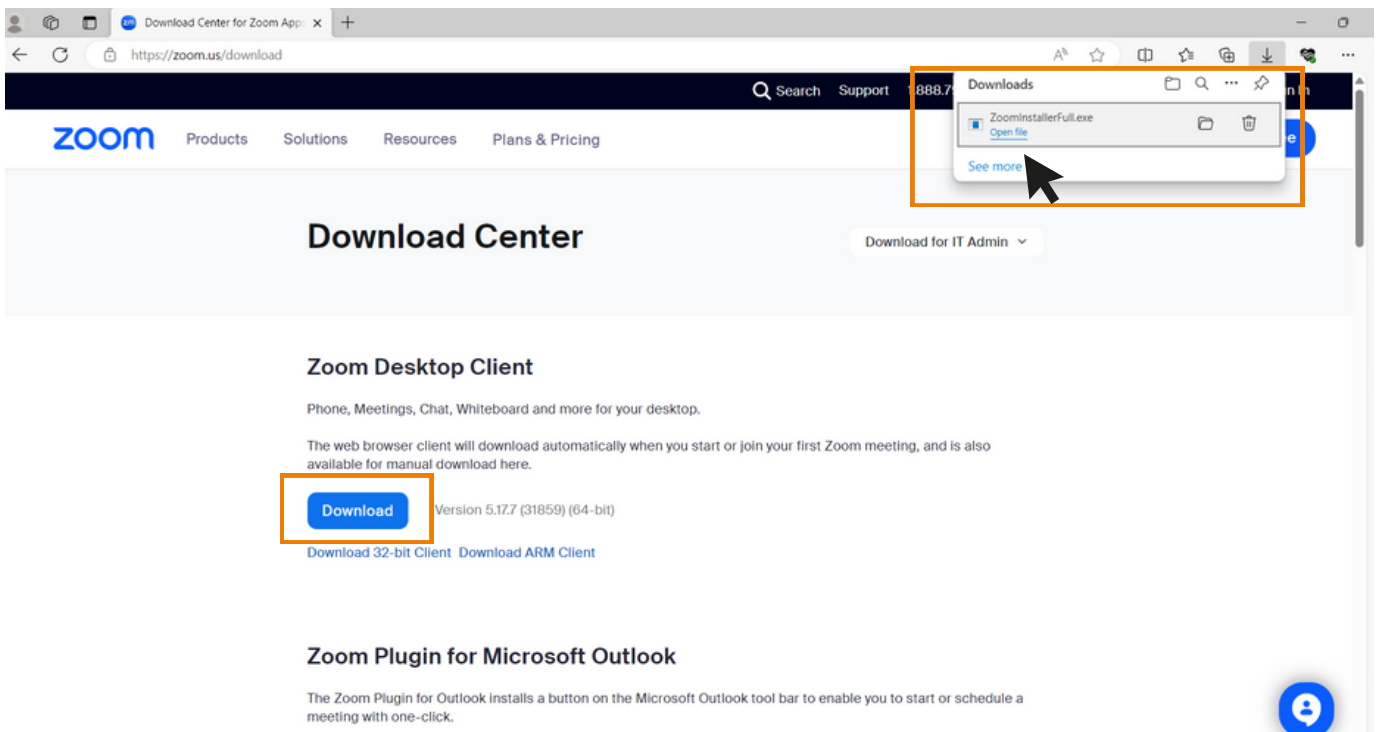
Download Center for Zoom App

https://zoom.us/download

Search Support 1.888.7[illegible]

zoom Products Solutions Resources Plans & Pricing

Downloads

ZoomInstallerFull.exe
Open file

See more

Download Center

Download for IT Admin

Zoom Desktop Client

Phone, Meetings, Chat, Whiteboard and more for your desktop.

The web browser client will download automatically when you start or join your first Zoom meeting, and is also available for manual download here.

Download Version 5.17.7 (31859) (64-bit)

Download 32-bit Client Download ARM Client

Zoom Plugin for Microsoft Outlook

The Zoom Plugin for Outlook installs a button on the Microsoft Outlook tool bar to enable you to start or schedule a meeting with one-click.